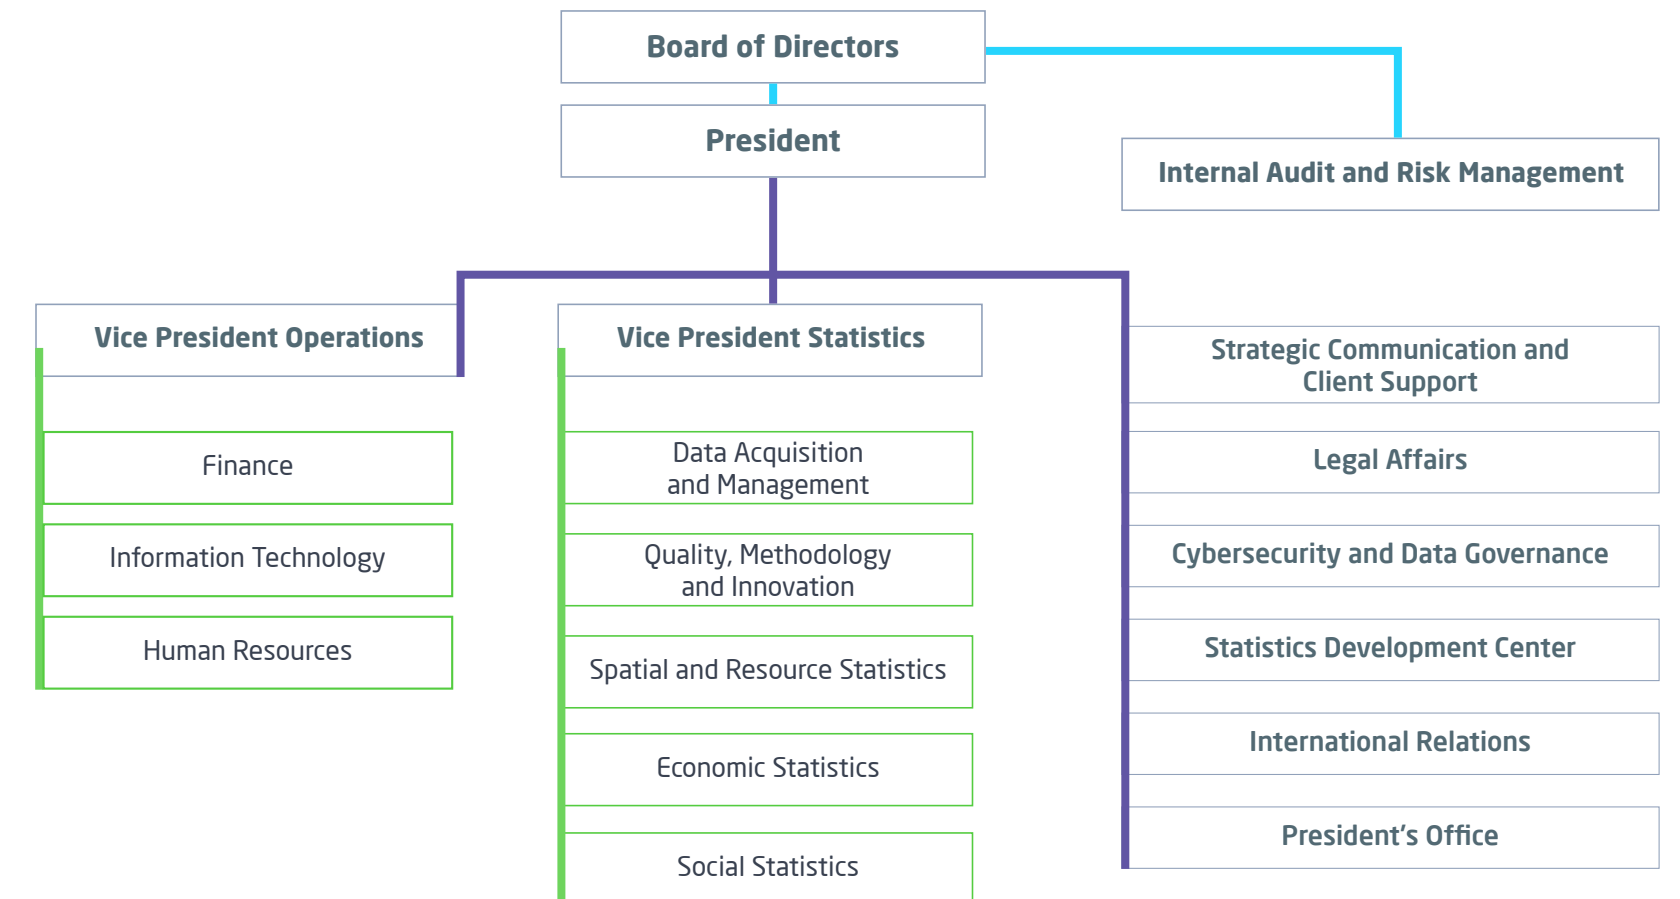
Board of Directors

President

Internal Audit and Risk Management

Vice President Operations

Finance

Information Technology

Human Resources

Vice President Statistics

Data Acquisition and Management

Quality, Methodology and Innovation

Spatial and Resource Statistics

Economic Statistics

Social Statistics

Strategic Communication and Client Support

Legal Affairs

Cybersecurity and Data Governance

Statistics Development Center

International Relations

President’s Office